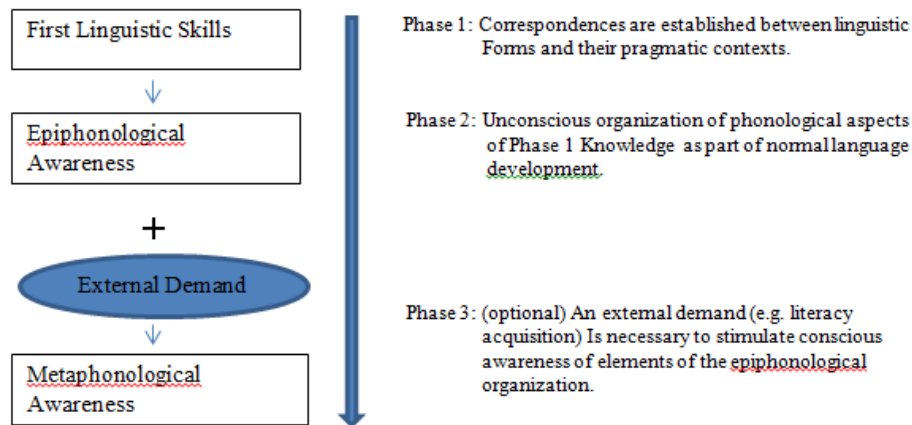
First Linguistic Skills

Epiphonological Awareness

+

External Demand

Metaphonological Awareness

Phase 1: Correspondences are established between linguistic Forms and their pragmatic contexts.

Phase 2: Unconscious organization of phonological aspects of Phase 1 Knowledge as part of normal language development.

Phase 3: (optional) An external demand (e.g. literacy acquisition) Is necessary to stimulate conscious awareness of elements of the epiphonological organization.